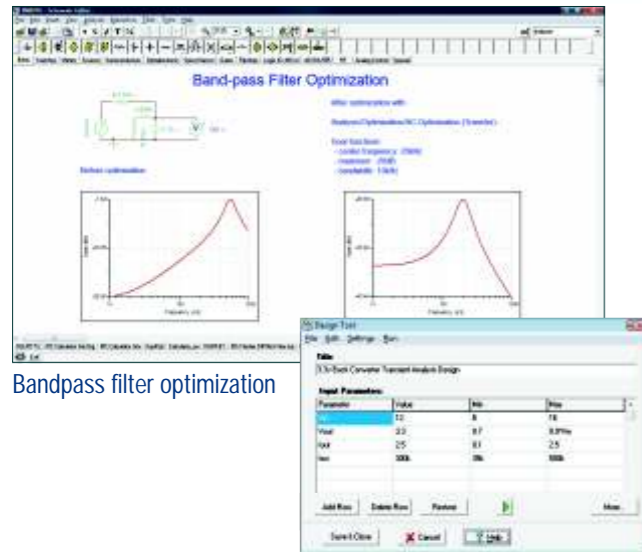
Band-pass Filter Optimization

After optimization with:

Analysis/Optimization/AC Optimization (Transfer)

Goal functions:
- center frequency: 20kHz
- maximum: 20dB
- bandwidth: 10kHz

Before optimization

Frequency (Hz)

Frequency (Hz)

Bandpass filter optimization

Design Tool

File Edit Settings Run

Title

5.3v Buck Converter Transient Analysis Design

Input Parameters:

| Parameter | Value | Min | Max |
|---|---|---|---|
| Vin | 12 | 8 | 16 |
| Vout | 3.3 | 0.7 | 8.87Vin |
| Iout | 2.5 | 0.1 | 2.5 |
| fsw | 300k | 20k | 500k |

Add Row | Delete Row | Restore | More...

Save & Close | Cancel | Help